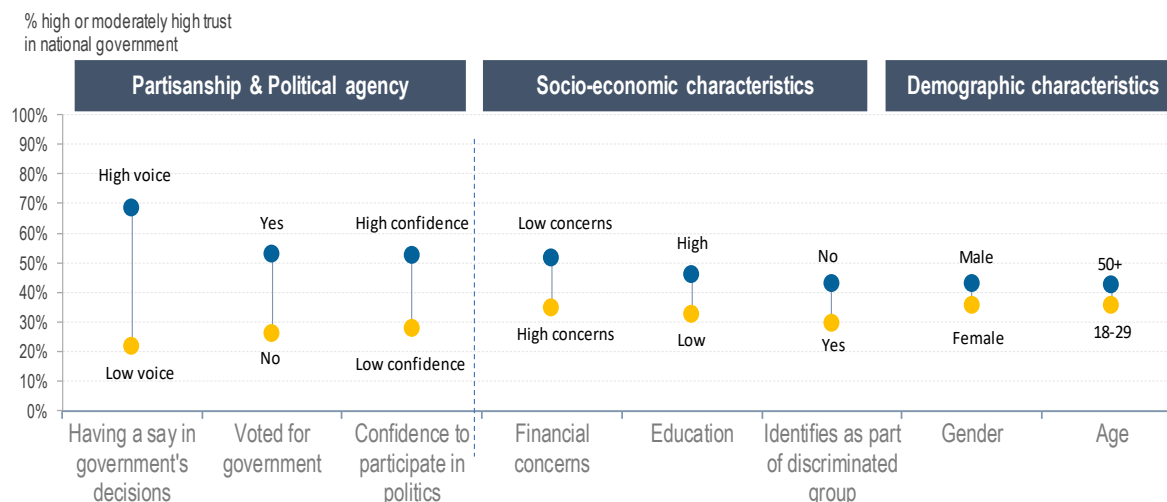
% high or moderately high trust in national government

Partisanship & Political agency

Socio-economic characteristics

Demographic characteristics

100%
90%
80%
70%
60%
50%
40%
30%
20%
10%
0%

High voice
Low voice
Yes
No
High confidence
Low confidence
Low concerns
High concerns
High
Low
No
Yes
Male
Female
50+
18-29

Having a say in government's decisions

Voted for government

Confidence to participate in politics

Financial concerns

Education

Identifies as part of discriminated group

Gender

Age